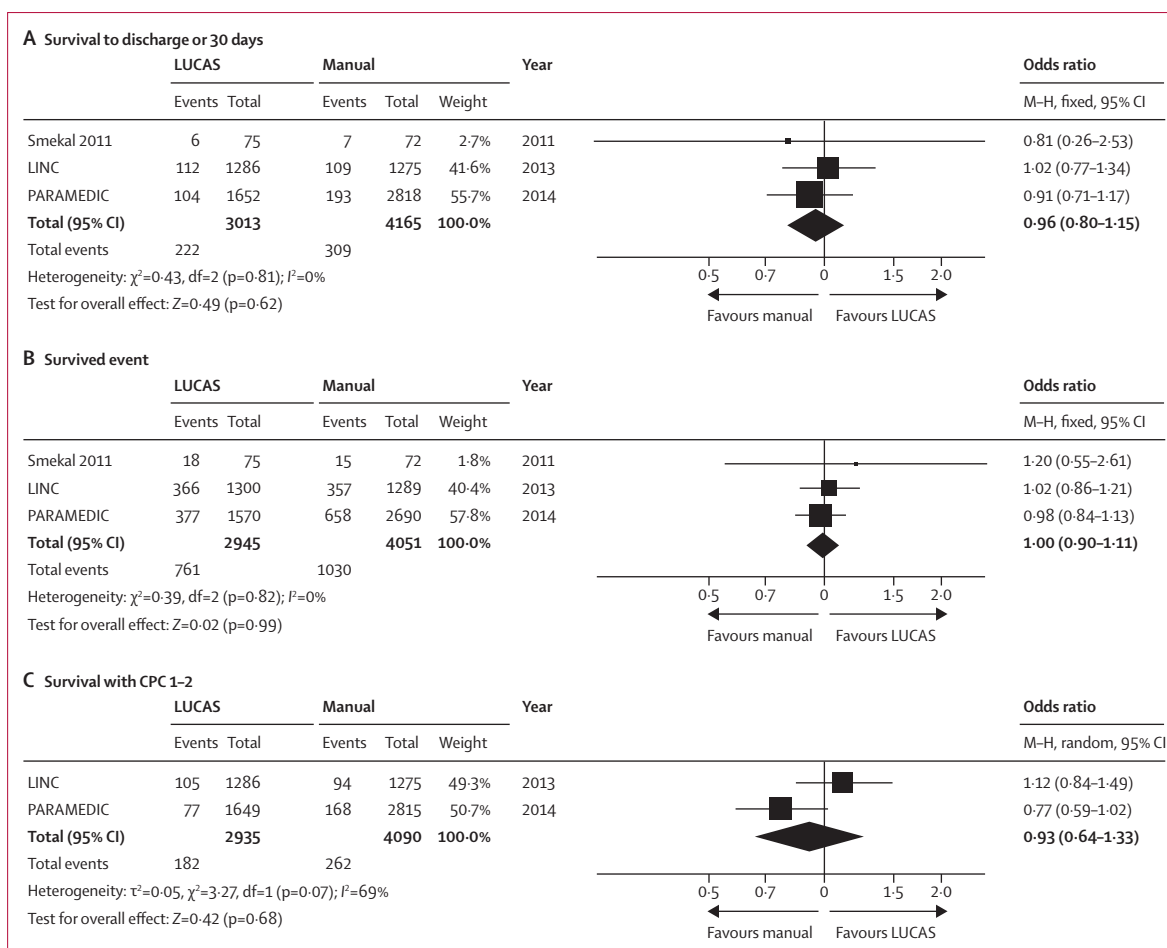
A Survival to discharge or 30 days

| | LUCAS Events | LUCAS Total | Manual Events | Manual Total | Weight | Year | Odds ratio M–H, fixed, 95% CI |
|---|---|---|---|---|---|---|---|
| Smekal 2011 | 6 | 75 | 7 | 72 | 2·7% | 2011 | 0·81 (0·26–2·53) |
| LINC | 112 | 1286 | 109 | 1275 | 41·6% | 2013 | 1·02 (0·77–1·34) |
| PARAMEDIC | 104 | 1652 | 193 | 2818 | 55·7% | 2014 | 0·91 (0·71–1·17) |
| **Total (95% CI)** | | **3013** | | **4165** | **100·0%** | | **0·96 (0·80–1·15)** |
| Total events | 222 | | 309 | | | | |

Heterogeneity: $\chi^2$=0·43, df=2 (p=0·81); $I^2$=0%
Test for overall effect: Z=0·49 (p=0·62)

0·5 0·7 0 1·5 2·0
Favours manual Favours LUCAS

B Survived event

| | LUCAS Events | LUCAS Total | Manual Events | Manual Total | Weight | Year | Odds ratio M–H, fixed, 95% CI |
|---|---|---|---|---|---|---|---|
| Smekal 2011 | 18 | 75 | 15 | 72 | 1·8% | 2011 | 1·20 (0·55–2·61) |
| LINC | 366 | 1300 | 357 | 1289 | 40·4% | 2013 | 1·02 (0·86–1·21) |
| PARAMEDIC | 377 | 1570 | 658 | 2690 | 57·8% | 2014 | 0·98 (0·84–1·13) |
| **Total (95% CI)** | | **2945** | | **4051** | **100·0%** | | **1·00 (0·90–1·11)** |
| Total events | 761 | | 1030 | | | | |

Heterogeneity: $\chi^2$=0·39, df=2 (p=0·82); $I^2$=0%
Test for overall effect: Z=0·02 (p=0·99)

0·5 0·7 0 1·5 2·0
Favours manual Favours LUCAS

C Survival with CPC 1–2

| | LUCAS Events | LUCAS Total | Manual Events | Manual Total | Weight | Year | Odds ratio M–H, random, 95% CI |
|---|---|---|---|---|---|---|---|
| LINC | 105 | 1286 | 94 | 1275 | 49·3% | 2013 | 1·12 (0·84–1·49) |
| PARAMEDIC | 77 | 1649 | 168 | 2815 | 50·7% | 2014 | 0·77 (0·59–1·02) |
| **Total (95% CI)** | | **2935** | | **4090** | **100·0%** | | **0·93 (0·64–1·33)** |
| Total events | 182 | | 262 | | | | |

Heterogeneity: $\tau^2$=0·05, $\chi^2$=3·27, df=1 (p=0·07); $I^2$=69%
Test for overall effect: Z=0·42 (p=0·68)

0·5 0·7 0 1·5 2·0
Favours manual Favours LUCAS